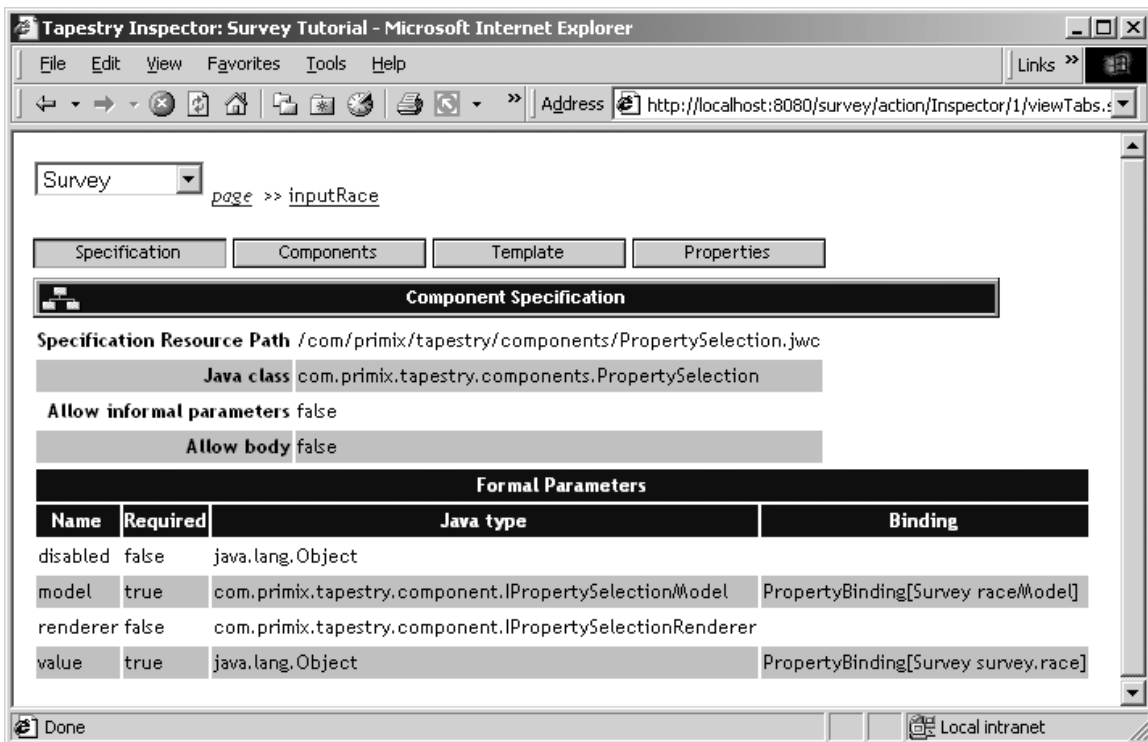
Tapestry Inspector: Survey Tutorial - Microsoft Internet Explorer

File Edit View Favorites Tools Help

Links »

Address http://localhost:8080/survey/action/Inspector/1/viewTabs.s

Survey

page >> inputRace

Specification Components Template Properties

Component Specification

| | |
|---|---|
| Specification Resource Path | /com/primix/tapestry/components/PropertySelection.jwc |
| Java class | com.primix.tapestry.components.PropertySelection |
| Allow informal parameters | false |
| Allow body | false |

Formal Parameters

| Name | Required | Java type | Binding |
|---|---|---|---|
| disabled | false | java.lang.Object | |
| model | true | com.primix.tapestry.component.IPropertySelectionModel | PropertyBinding[Survey raceModel] |
| renderer | false | com.primix.tapestry.component.IPropertySelectionRenderer | |
| value | true | java.lang.Object | PropertyBinding[Survey survey.race] |

Done

Local intranet